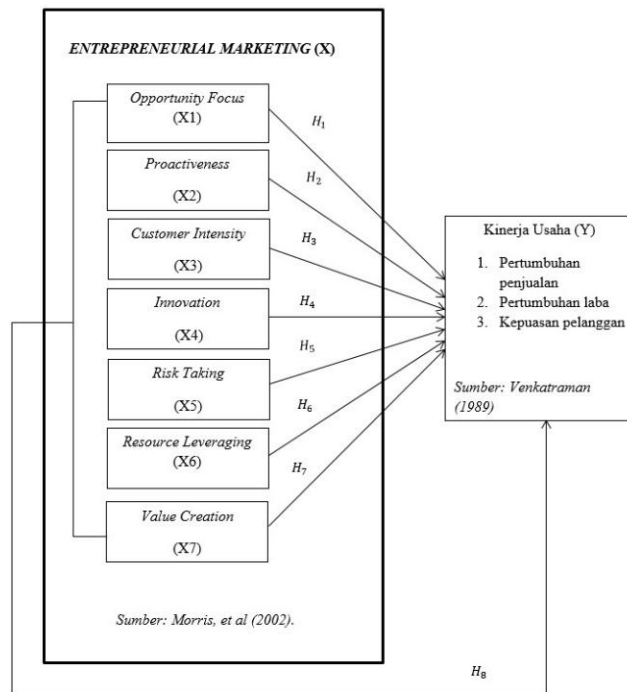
ENTREPRENEURIAL MARKETING (X)

Opportunity Focus
(X1)

Proactiveness
(X2)

Customer Intensity
(X3)

Innovation
(X4)

Risk Taking
(X5)

Resource Leveraging
(X6)

Value Creation
(X7)

Sumber: Morris, et al (2002).

$H_1$

$H_2$

$H_3$

$H_4$

$H_5$

$H_6$

$H_7$

$H_8$

Kinerja Usaha (Y)

1. Pertumbuhan penjualan
2. Pertumbuhan laba
3. Kepuasan pelanggan

Sumber: Venkatraman (1989)